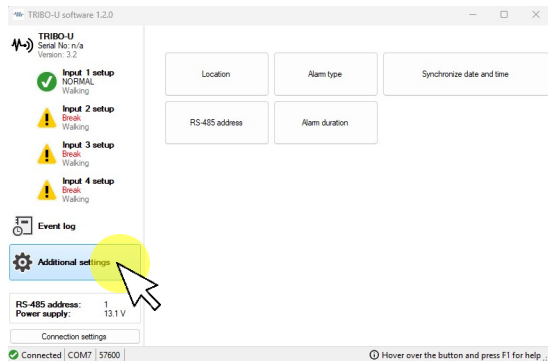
TRIBO-U software 1.2.0

TRIBO-U
Serial No: n/a
Version: 3.2

Input 1 setup
NORMAL
Walking

Input 2 setup
Break
Walking

Input 3 setup
Break
Walking

Input 4 setup
Break
Walking

Event log

Additional settings

RS-485 address: 1
Power supply: 13.1 V

Connection settings

Location

Alarm type

Synchronize date and time

RS-485 address

Alarm duration

Connected | COM7 | 57600

Hover over the button and press F1 for help